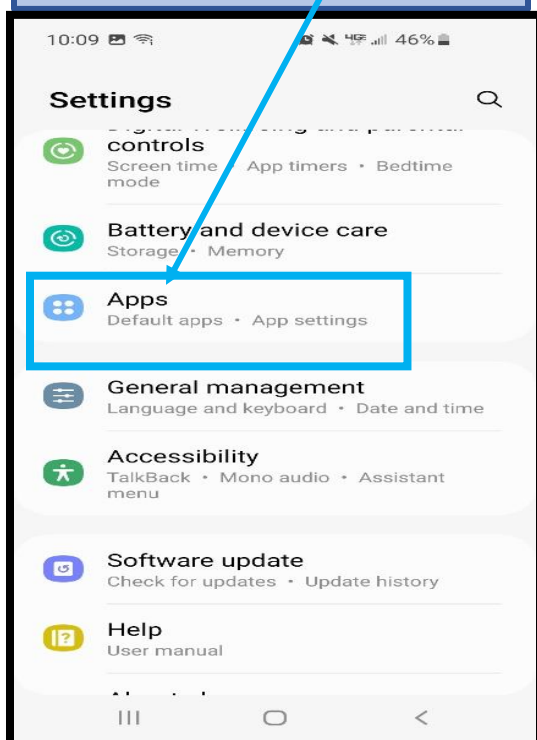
10:09 46%

Settings

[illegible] controls
Screen time • App timers • Bedtime mode

Battery and device care
Storage • Memory

Apps
Default apps • App settings

General management
Language and keyboard • Date and time

Accessibility
TalkBack • Mono audio • Assistant menu

Software update
Check for updates • Update history

Help
User manual

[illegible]